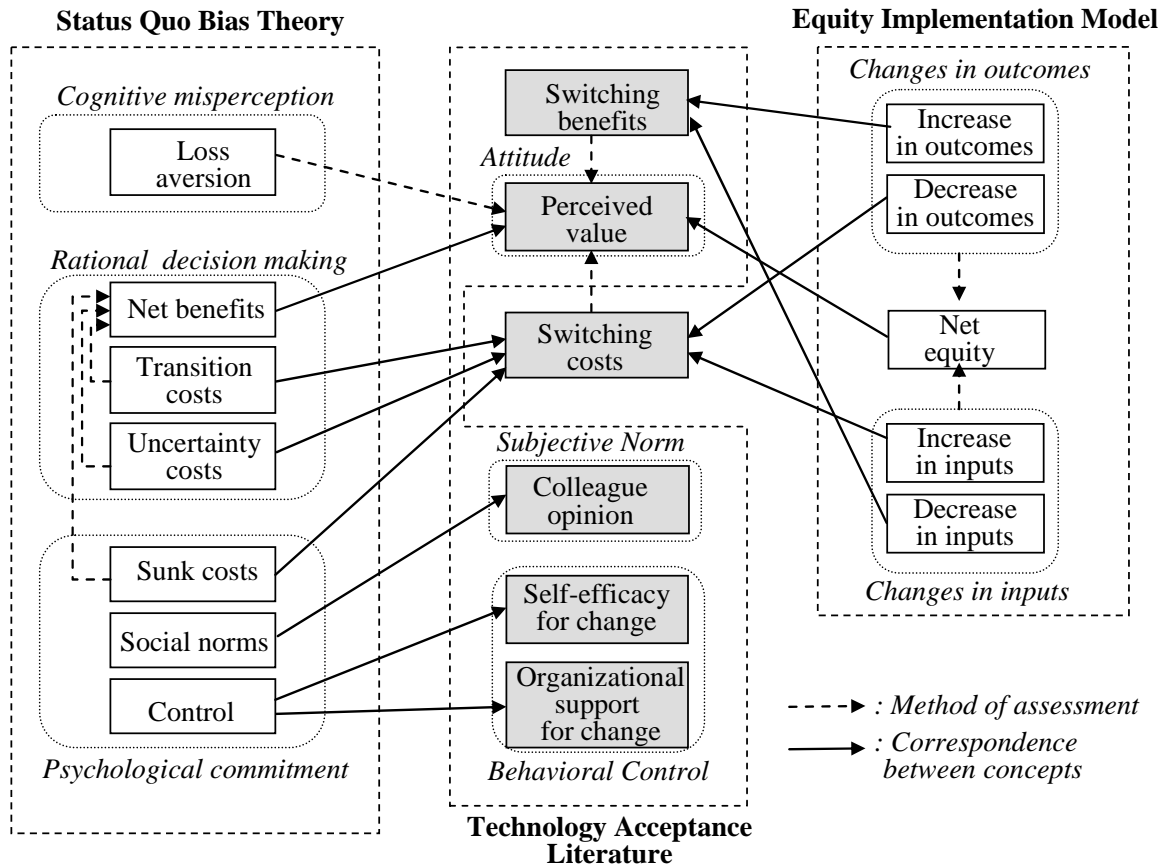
Status Quo Bias Theory

Cognitive misperception

Loss aversion

Rational decision making

Net benefits

Transition costs

Uncertainty costs

Sunk costs

Social norms

Control

Psychological commitment

Switching benefits

Attitude

Perceived value

Switching costs

Subjective Norm

Colleague opinion

Self-efficacy for change

Organizational support for change

Behavioral Control

Technology Acceptance Literature

Equity Implementation Model

Changes in outcomes

Increase in outcomes

Decrease in outcomes

Net equity

Increase in inputs

Decrease in inputs

Changes in inputs

: Method of assessment

: Correspondence between concepts